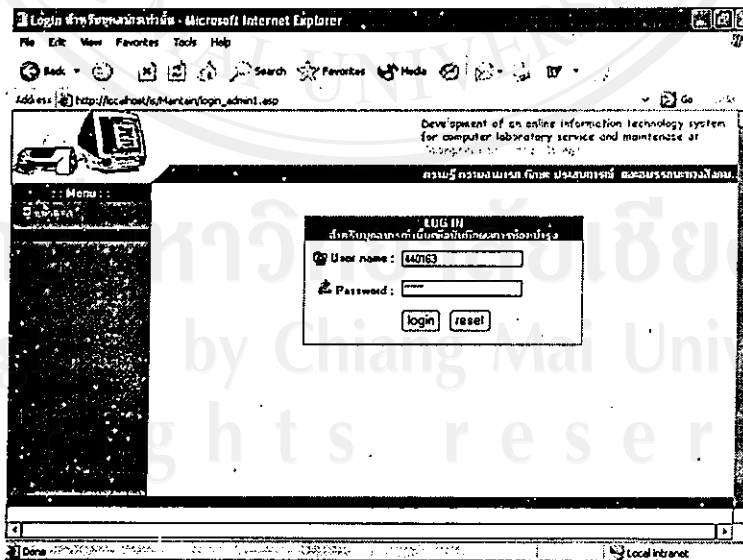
Login สำหรับบุคลากรท่าน - Microsoft Internet Explorer

File Edit View Favorites Tools Help

Back Search Favorites Media

Address http://localhost/s/Mantain/login_admin1.asp

Go

Development of an online information technology system for computer laboratory service and maintenance at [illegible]

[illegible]

:: Menu ::

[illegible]

LOG IN

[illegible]

User name : 440163

Password : *****

login reset

Done

Local intranet

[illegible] by Chiang Mai Univ

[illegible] g h t s r e s e r